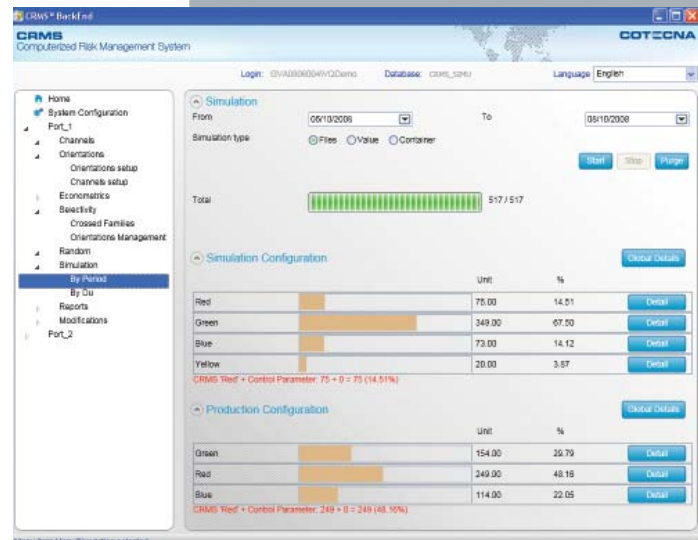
CRMS * BackEnd

CRMS
Computerized Risk Management System

COTECNA

Login: GVA000004VQDemo Database: CRMS_S2HU Language English

Home
System Configuration
Port_1
Channels
Orientations
Orientations setup
Channels setup
Econometrics
Selectivity
Crossed Families
Orientations Management
Random
Simulation
By Period
By Du
Reports
Modifications
Port_2

Simulation
From 06/10/2006 To 06/10/2008
Simulation type Files Value Container
Start Stop Purge

Total 517 / 517

Simulation Configuration
Global Details

| | | Unit | % | |
|---|---|---|---|---|
| Red | | 75.00 | 14.51 | Detail |
| Green | | 349.00 | 67.50 | Detail |
| Blue | | 73.00 | 14.12 | Detail |
| Yellow | | 20.00 | 3.87 | Detail |

CRMS 'Red' + Control Parameter: 75 + 0 = 75 (14.51%)

Production Configuration
Global Details

| | | Unit | % | |
|---|---|---|---|---|
| Green | | 154.00 | 29.79 | Detail |
| Red | | 249.00 | 48.16 | Detail |
| Blue | | 114.00 | 22.05 | Detail |

CRMS 'Red' + Control Parameter: 249 + 0 = 249 (48.16%)